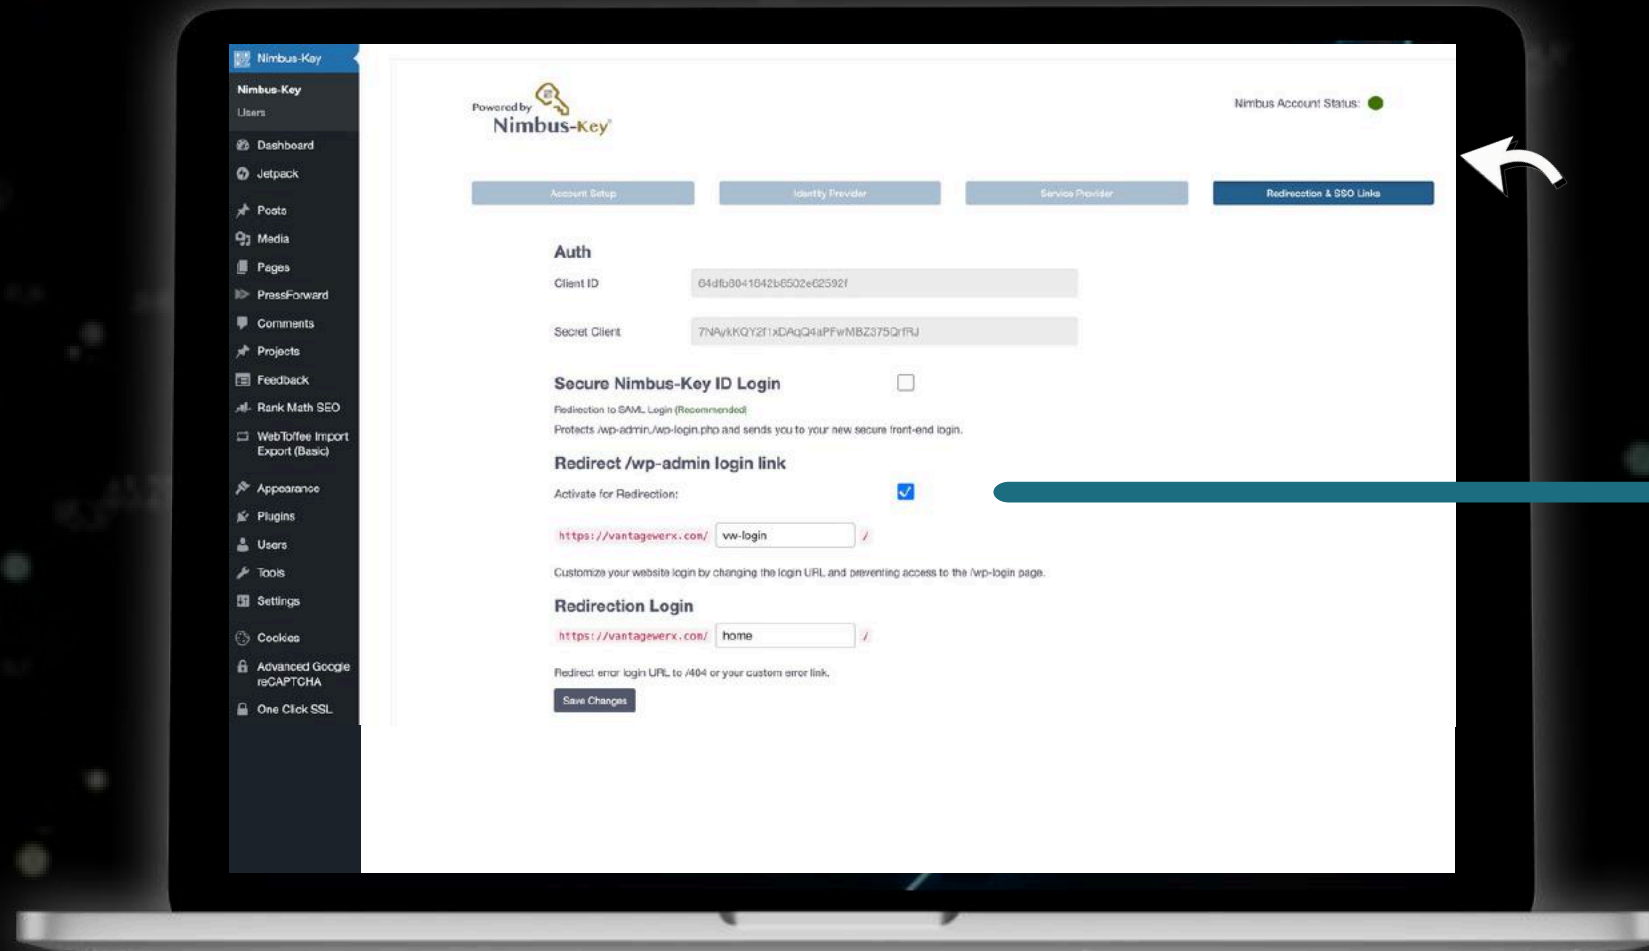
Nimbus-Key
Nimbus-Key
Users
Dashboard
Jetpack
Posts
Media
Pages
PressForward
Comments
Projects
Feedback
Rank Math SEO
WebToffee Import Export (Basic)
Appearance
Plugins
Users
Tools
Settings
Cookies
Advanced Google reCAPTCHA
One Click SSL

Powered by
Nimbus-Key

Nimbus Account Status:

Account Setup
Identity Provider
Service Provider
Redirection & SSO Links

Auth
Client ID
64dfb8041842b8502e62592f
Secret Client
7NAykKQY2f1xDAqQ4aPFwMBZ375QrfRJ

Secure Nimbus-Key ID Login
Redirection to SAML Login (Recommended)
Protects /wp-admin,/wp-login.php and sends you to your new secure front-end login.

Redirect /wp-admin login link
Activate for Redirection:
https://vantagewerx.com/ vw-login /
Customize your website login by changing the login URL and preventing access to the /wp-login page.

Redirection Login
https://vantagewerx.com/ home /
Redirect error login URL to /404 or your custom error link.
Save Changes